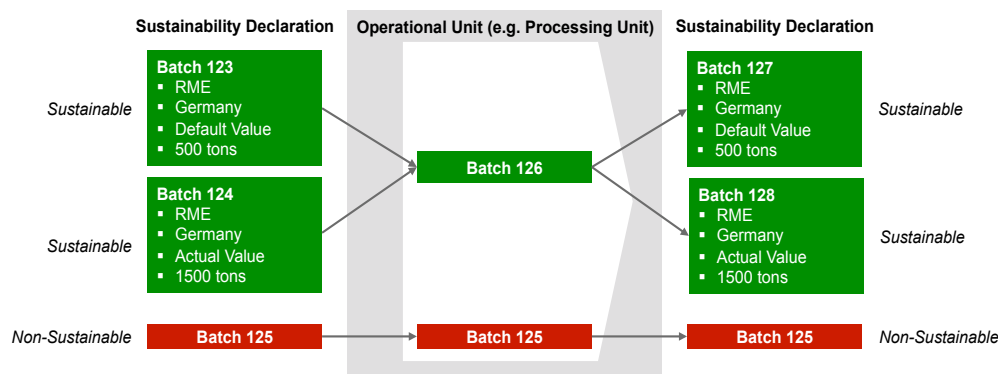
Sustainability Declaration

Operational Unit (e.g. Processing Unit)

Sustainability Declaration

Sustainable

Batch 123
- RME
- Germany
- Default Value
- 500 tons

Sustainable

Batch 124
- RME
- Germany
- Actual Value
- 1500 tons

Non-Sustainable

Batch 125

Batch 126

Batch 125

Batch 127
- RME
- Germany
- Default Value
- 500 tons

Sustainable

Batch 128
- RME
- Germany
- Actual Value
- 1500 tons

Sustainable

Batch 125

Non-Sustainable